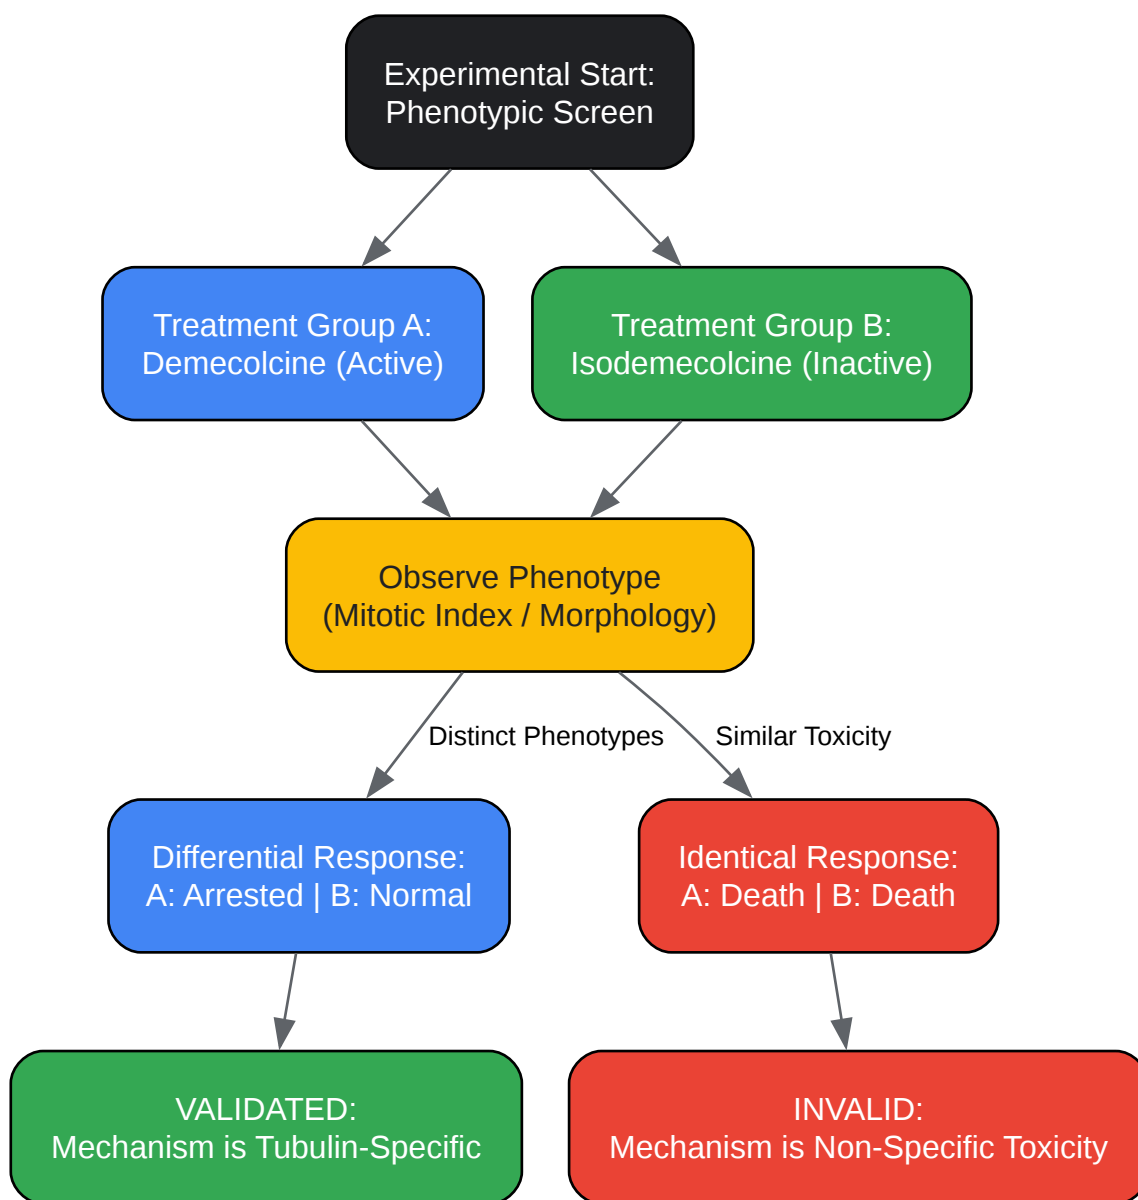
Experimental Start:
Phenotypic Screen

Treatment Group A:
Demecolcine (Active)

Treatment Group B:
Isodemecolcine (Inactive)

Observe Phenotype
(Mitotic Index / Morphology)

Distinct Phenotypes

Similar Toxicity

Differential Response:
A: Arrested | B: Normal

Identical Response:
A: Death | B: Death

VALIDATED:
Mechanism is Tubulin-Specific

INVALID:
Mechanism is Non-Specific Toxicity